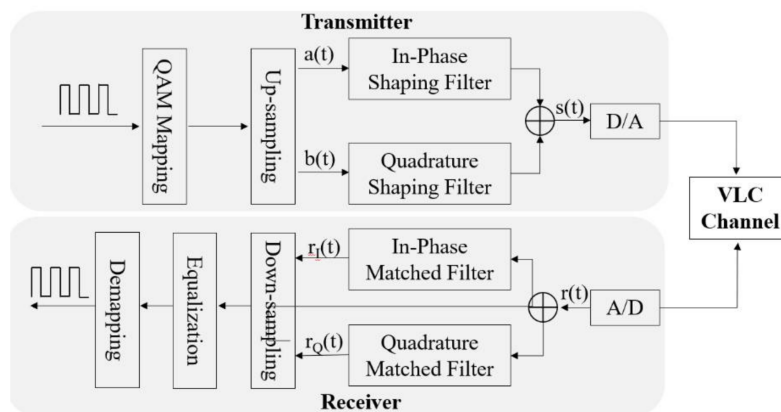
Transmitter

QAM Mapping

Up-sampling

a(t)

In-Phase Shaping Filter

b(t)

Quadrature Shaping Filter

s(t)

D/A

VLC Channel

Demapping

Equalization

Down-sampling

$r_I(t)$

In-Phase Matched Filter

$r_Q(t)$

Quadrature Matched Filter

r(t)

A/D

Receiver